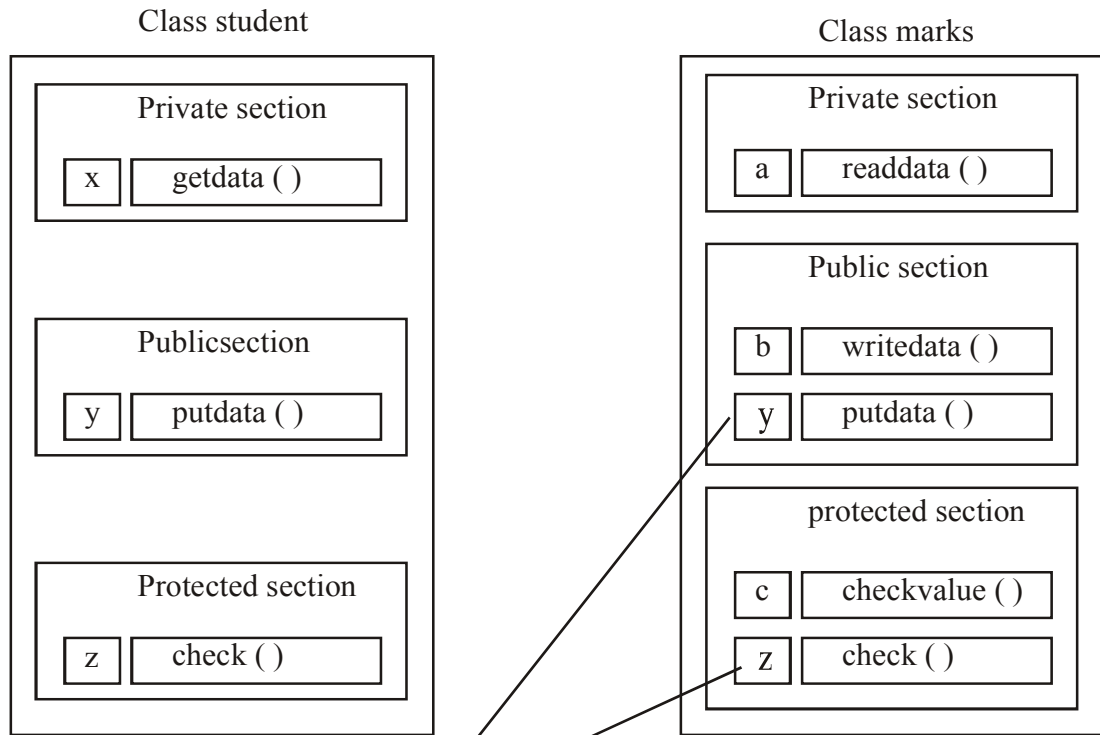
Class student

Private section

x getdata ( )

Publicsection

y putdata ( )

Protected section

z check ( )

Class marks

Private section

a readdata ( )

Public section

b writedata ( )

y putdata ( )

protected section

c checkvalue ( )

z check ( )